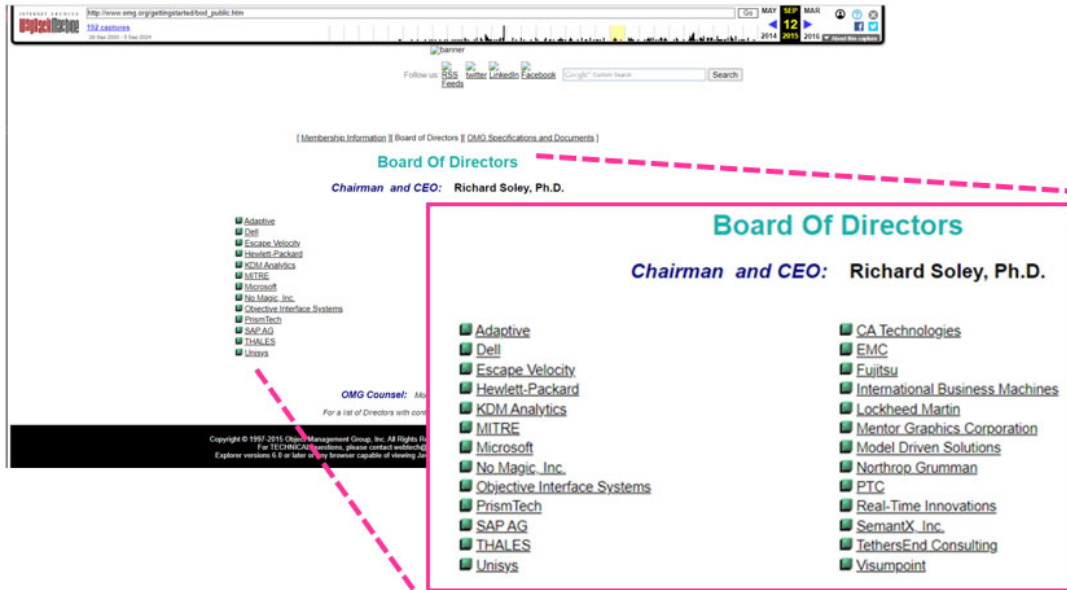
INTERNET ARCHIVE WayBackMachine

http://www.omg.org/gettingstarted/bod_public.htm

Go

MAY SEP MAR

12

2014 2015 2016

152 captures

28 Sep 2000 - 9 Sep 2024

About this capture

banner

Follow us: RSS Feeds twitter LinkedIn Facebook

Google Custom Search

Search

[ Membership Information ][ Board of Directors ][ OMG Specifications and Documents ]

Board Of Directors

Chairman and CEO: Richard Soley, Ph.D.

Adaptive
Dell
Escape Velocity
Hewlett-Packard
KDM Analytics
MITRE
Microsoft
No Magic, Inc.
Objective Interface Systems
PrismTech
SAP AG
THALES
Unisys

OMG Counsel: Mo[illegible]

For a list of Directors with cont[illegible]

Copyright © 1997-2015 Object Management Group, Inc. All Rights Re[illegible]
For TECHNICAL questions, please contact webtech@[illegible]
Explorer versions 6.0 or later or any browser capable of viewing Ja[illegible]

Board Of Directors

Chairman and CEO: Richard Soley, Ph.D.

Adaptive
Dell
Escape Velocity
Hewlett-Packard
KDM Analytics
MITRE
Microsoft
No Magic, Inc.
Objective Interface Systems
PrismTech
SAP AG
THALES
Unisys

CA Technologies
EMC
Fujitsu
International Business Machines
Lockheed Martin
Mentor Graphics Corporation
Model Driven Solutions
Northrop Grumman
PTC
Real-Time Innovations
SemantX, Inc.
TethersEnd Consulting
Visumpoint